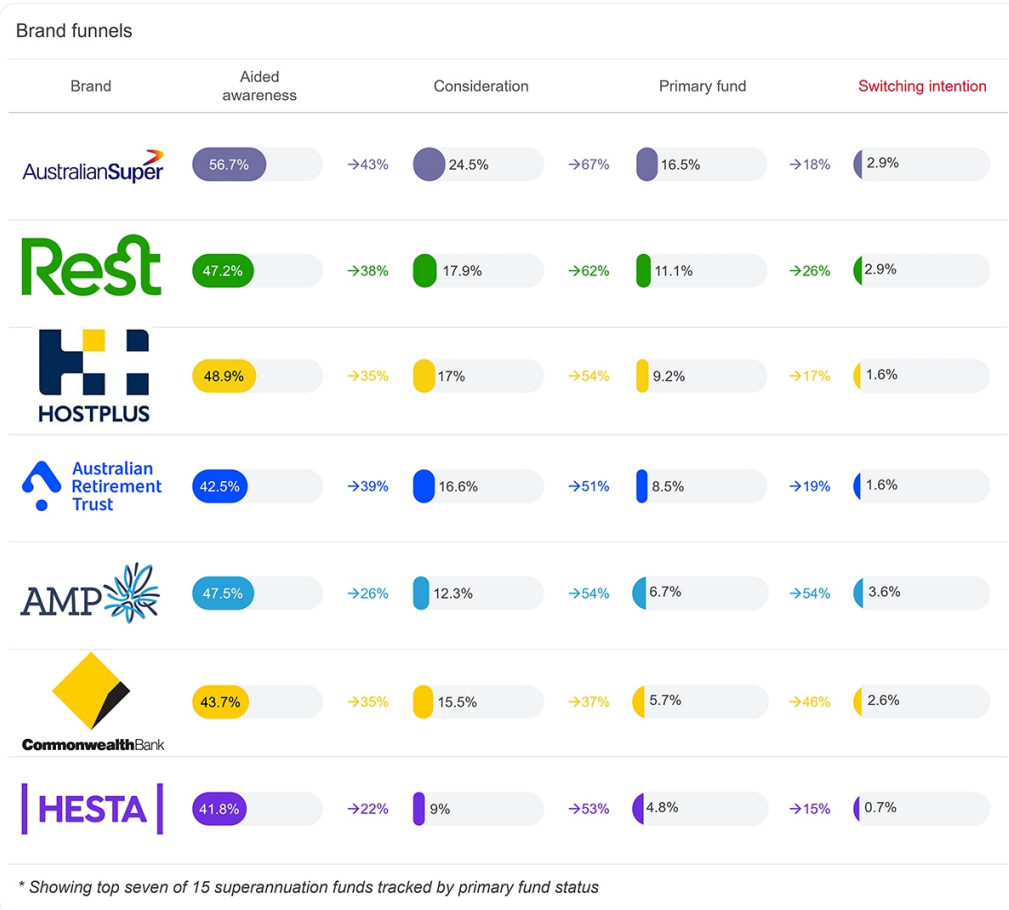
Brand funnels

| Brand | Aided awareness | | Consideration | | Primary fund | | Switching intention |
|---|---|---|---|---|---|---|---|
| AustralianSuper | 56.7% | →43% | 24.5% | →67% | 16.5% | →18% | 2.9% |
| Rest | 47.2% | →38% | 17.9% | →62% | 11.1% | →26% | 2.9% |
| HOSTPLUS | 48.9% | →35% | 17% | →54% | 9.2% | →17% | 1.6% |
| Australian Retirement Trust | 42.5% | →39% | 16.6% | →51% | 8.5% | →19% | 1.6% |
| AMP | 47.5% | →26% | 12.3% | →54% | 6.7% | →54% | 3.6% |
| CommonwealthBank | 43.7% | →35% | 15.5% | →37% | 5.7% | →46% | 2.6% |
| HESTA | 41.8% | →22% | 9% | →53% | 4.8% | →15% | 0.7% |

* Showing top seven of 15 superannuation funds tracked by primary fund status